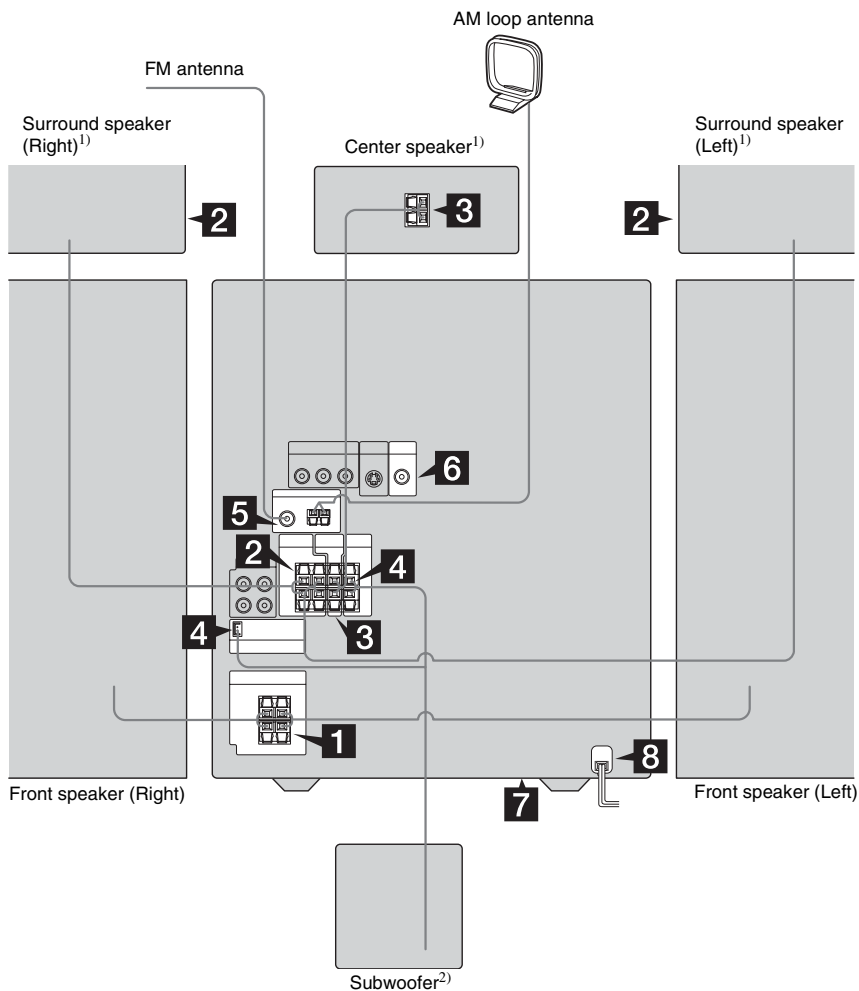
AM loop antenna

FM antenna

Surround speaker (Right)$^{1)}$

Center speaker$^{1)}$

Surround speaker (Left)$^{1)}$

2

3

2

6

5

2

4

4

3

1

8

7

Front speaker (Right)

Front speaker (Left)

Subwoofer$^{2)}$